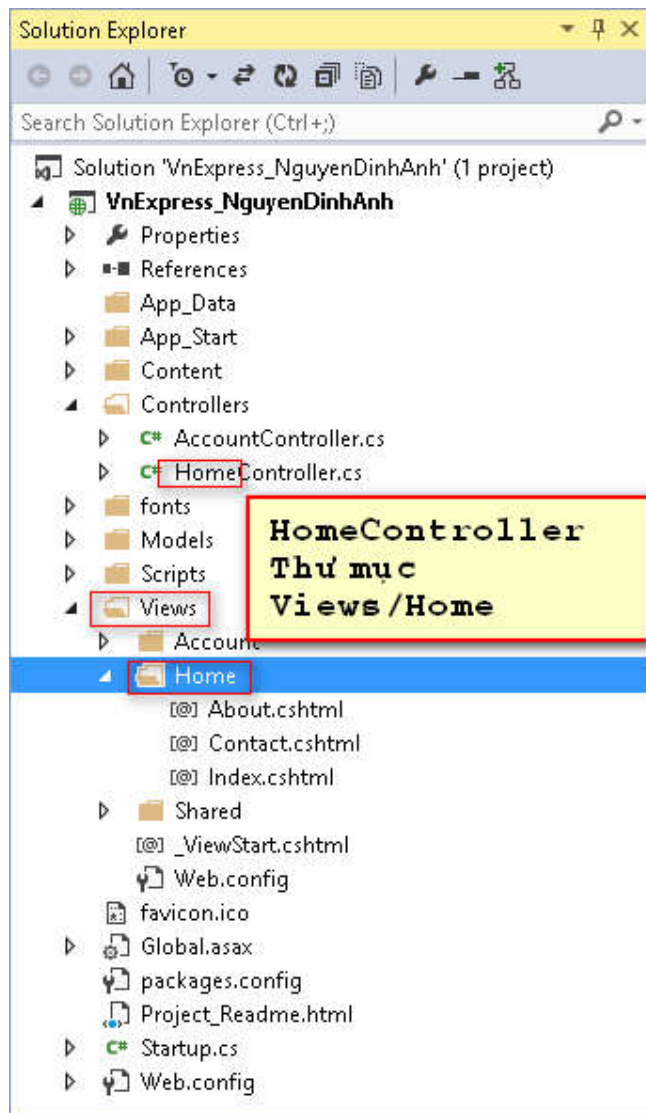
Solution Explorer

Search Solution Explorer (Ctrl+;)

Solution 'VnExpress_NguyenDinhAnh' (1 project)
VnExpress_NguyenDinhAnh
Properties
References
App_Data
App_Start
Content
Controllers
AccountController.cs
HomeController.cs
fonts
Models
Scripts
Views
Account
Home
About.cshtml
Contact.cshtml
Index.cshtml
Shared
_ViewStart.cshtml
Web.config
favicon.ico
Global.asax
packages.config
Project_Readme.html
Startup.cs
Web.config

HomeController
Thư mục
Views/Home